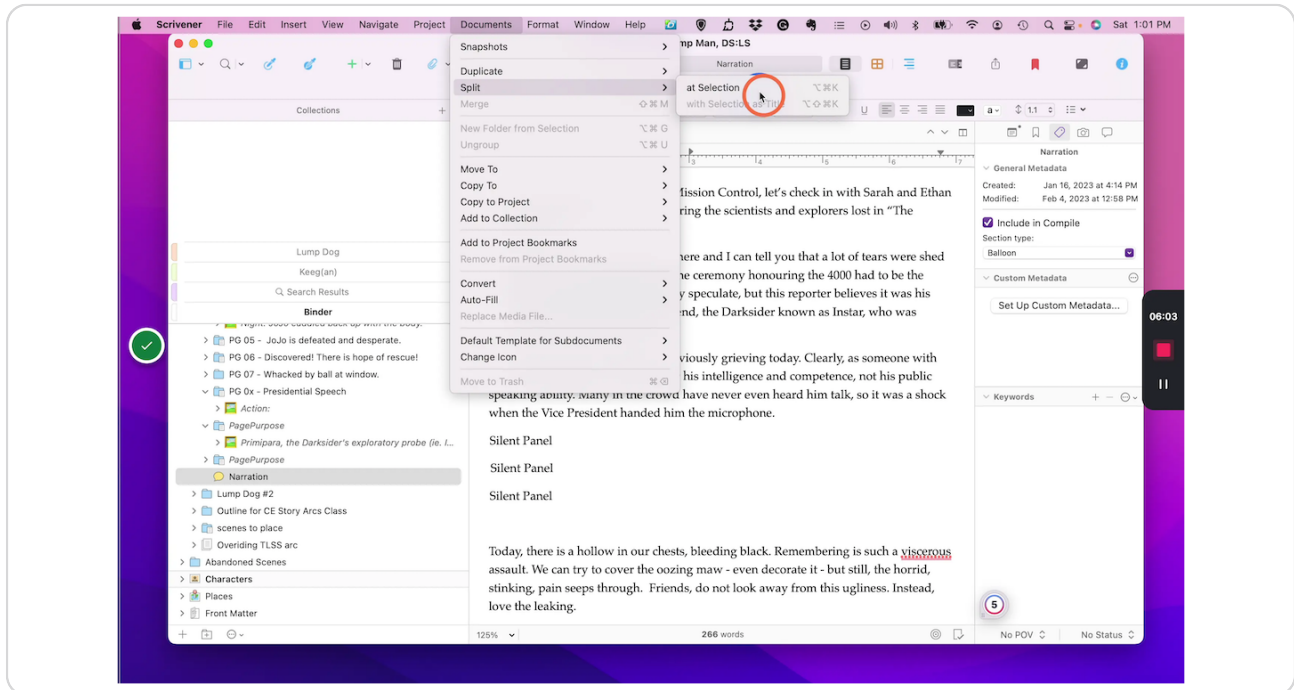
Scrivener File Edit Insert View Navigate Project Documents Format Window Help

Sat 1:01 PM

mp Man, DS:LS

Snapshots
Duplicate
Split
Merge ⇧⌘M
New Folder from Selection ⌥⌘G
Ungroup ⌥⌘U
Move To
Copy To
Copy to Project
Add to Collection
Add to Project Bookmarks
Remove from Project Bookmarks
Convert
Auto-Fill
Replace Media File...
Default Template for Subdocuments
Change Icon
Move to Trash ⌘⌫

at Selection ⌥⌘K
with Selection as Title ⌥⇧⌘K

Narration

Collections

Lump Dog
Keeg(an)
Search Results
Binder

PG 05 - JoJo is defeated and desperate.
PG 06 - Discovered! There is hope of rescue!
PG 07 - Whacked by ball at window.
PG 0x - Presidential Speech
Action:
PagePurpose
Primipara, the Darksider's exploratory probe (ie. l...
PagePurpose
Narration
Lump Dog #2
Outline for CE Story Arcs Class
scenes to place
Overiding TLSS arc
Abandoned Scenes
Characters
Places
Front Matter

Mission Control, let's check in with Sarah and Ethan ring the scientists and explorers lost in "The

here and I can tell you that a lot of tears were shed he ceremony honouring the 4000 had to be the y speculate, but this reporter believes it was his end, the Darksider known as Instar, who was

viously grieving today. Clearly, as someone with his intelligence and competence, not his public speaking ability. Many in the crowd have never even heard him talk, so it was a shock when the Vice President handed him the microphone.

Silent Panel

Silent Panel

Silent Panel

Today, there is a hollow in our chests, bleeding black. Remembering is such a viscerous assault. We can try to cover the oozing maw - even decorate it - but still, the horrid, stinking, pain seeps through. Friends, do not look away from this ugliness. Instead, love the leaking.

125%
266 words

Narration
General Metadata
Created: Jan 16, 2023 at 4:14 PM
Modified: Feb 4, 2023 at 12:58 PM
Include in Compile
Section type:
Balloon
Custom Metadata
Set Up Custom Metadata...
Keywords

No POV
No Status

06:03

5